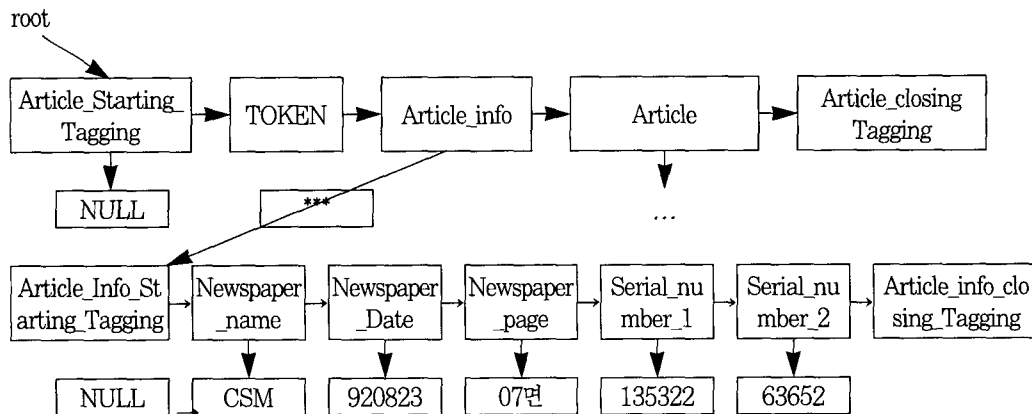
root

Article_Starting_Tagging

TOKEN

Article_info

Article

Article_closing Tagging

NULL

***

...

Article_Info_Starting_Tagging

Newspaper_name

Newspaper_Date

Newspaper_page

Serial_number_1

Serial_number_2

Article_info_closing_Tagging

NULL

CSM

920823

07면

135322

63652